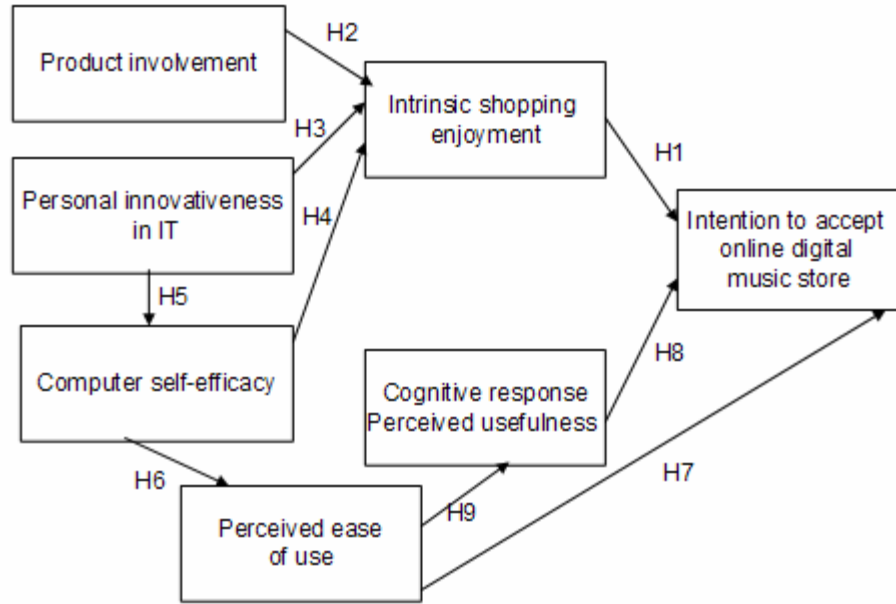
Product involvement

H2

Intrinsic shopping enjoyment

H3

Personal innovativeness in IT

H4

H1

Intention to accept online digital music store

H5

Computer self-efficacy

H8

Cognitive response Perceived usefulness

H6

H7

H9

Perceived ease of use